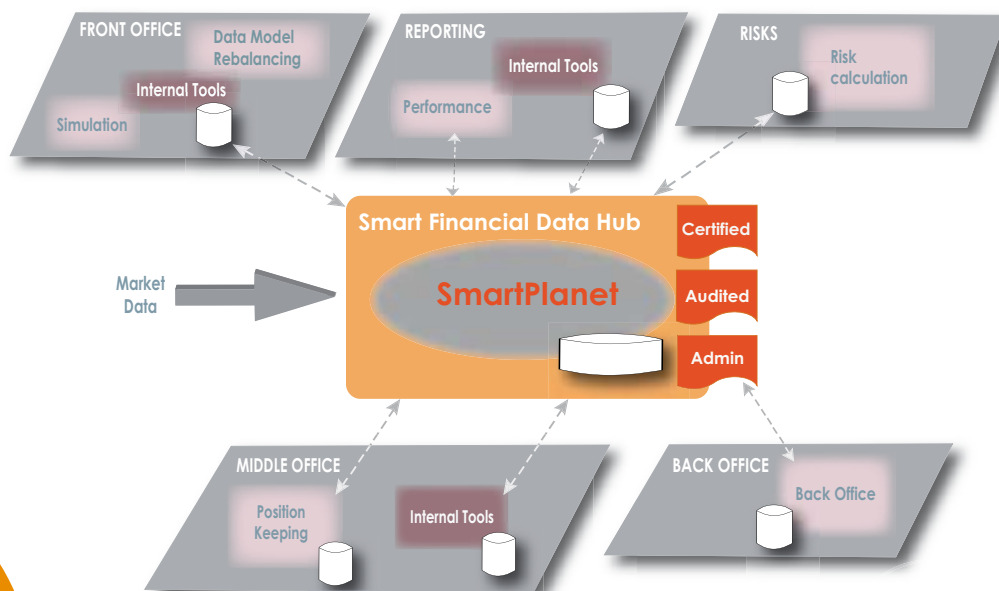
FRONT OFFICE

Data Model Rebalancing

Internal Tools

Simulation

REPORTING

Internal Tools

Performance

RISKS

Risk calculation

Smart Financial Data Hub

Certified

Market Data

SmartPlanet

Audited

Admin

MIDDLE OFFICE

Position Keeping

Internal Tools

BACK OFFICE

Back Office